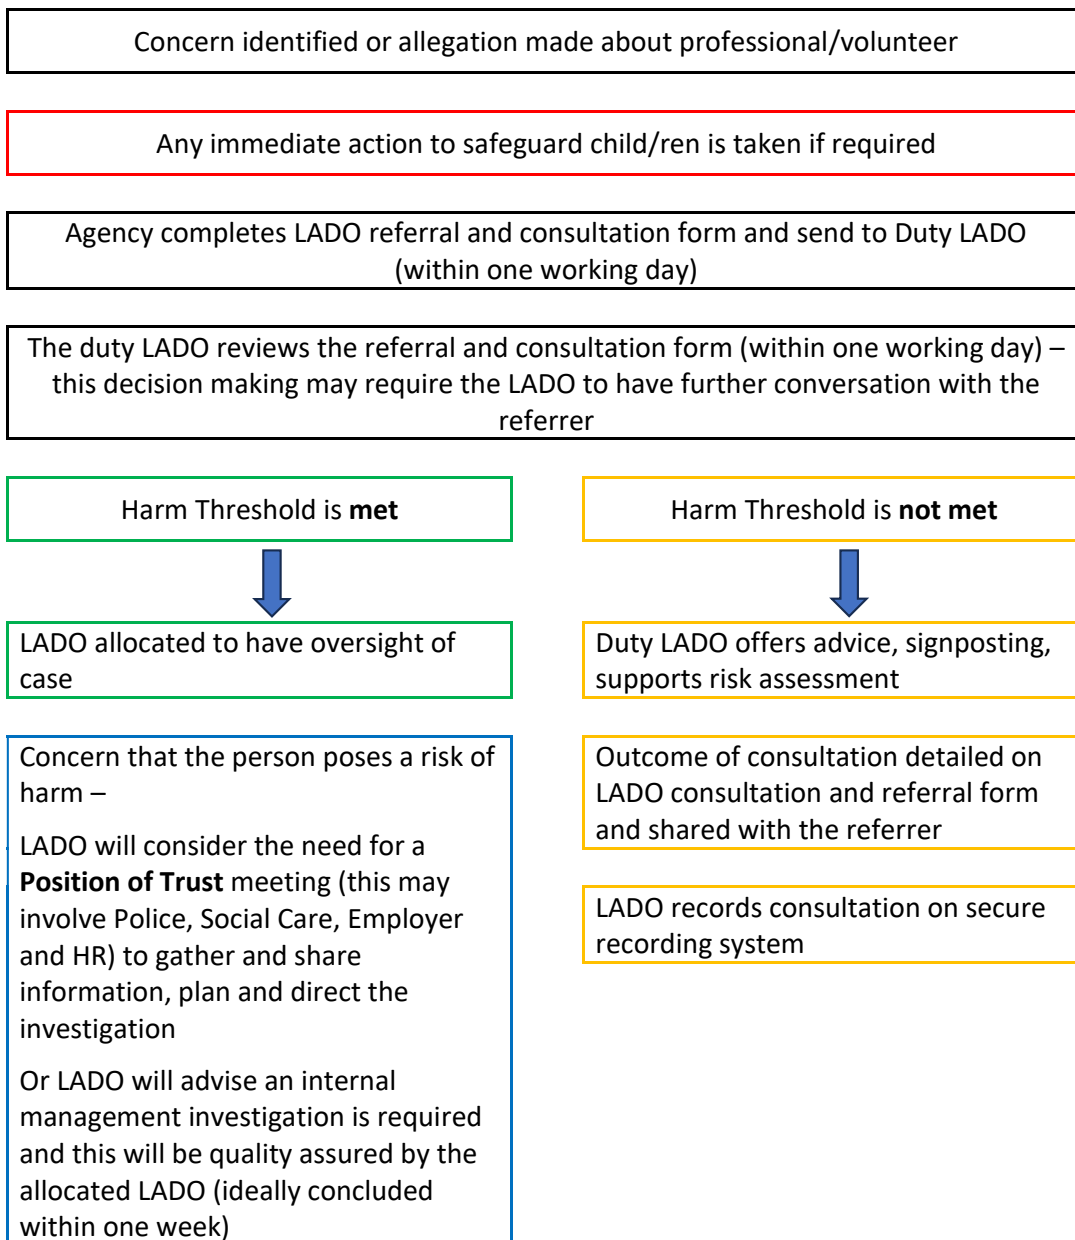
Concern identified or allegation made about professional/volunteer

Any immediate action to safeguard child/ren is taken if required

Agency completes LADO referral and consultation form and send to Duty LADO (within one working day)

The duty LADO reviews the referral and consultation form (within one working day) – this decision making may require the LADO to have further conversation with the referrer

Harm Threshold is **met**

LADO allocated to have oversight of case

Concern that the person poses a risk of harm –

LADO will consider the need for a **Position of Trust** meeting (this may involve Police, Social Care, Employer and HR) to gather and share information, plan and direct the investigation

Or LADO will advise an internal management investigation is required and this will be quality assured by the allocated LADO (ideally concluded within one week)

Harm Threshold is **not met**

Duty LADO offers advice, signposting, supports risk assessment

Outcome of consultation detailed on LADO consultation and referral form and shared with the referrer

LADO records consultation on secure recording system